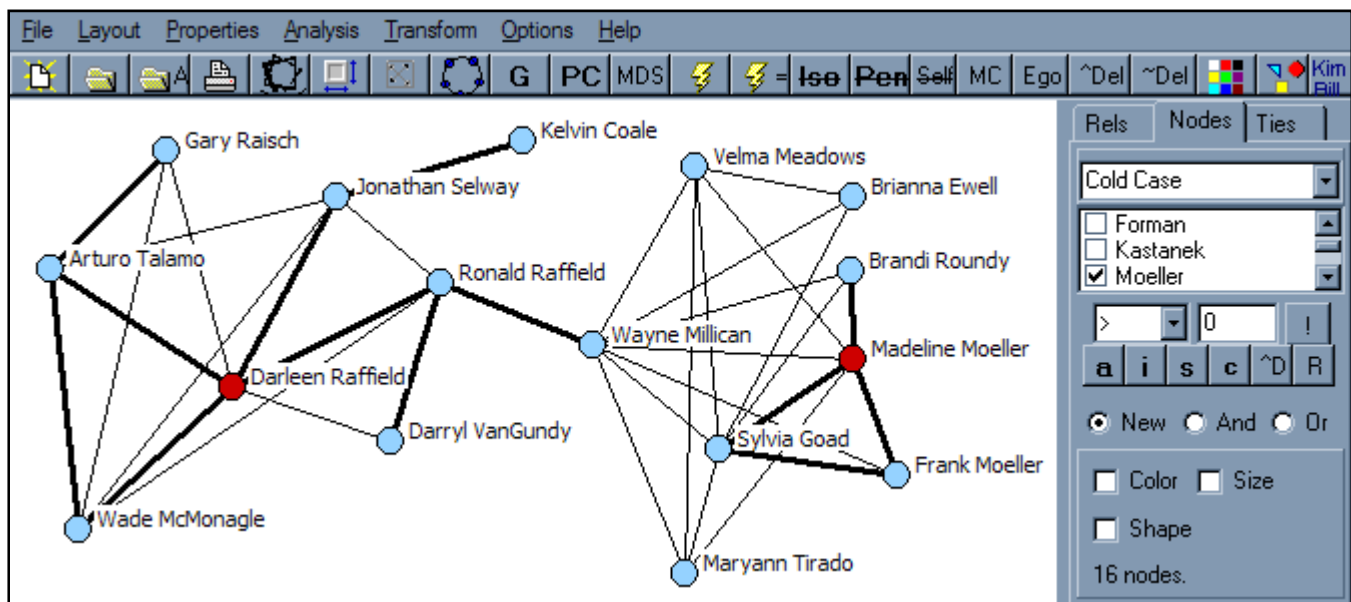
File Layout Properties Analysis Transform Options Help

A G PC MDS = Iso Pen Self MC Ego ^Del ~Del Kim Bill

Gary Raisch
Kelvin Coale
Jonathan Selway
Velma Meadows
Brianna Ewell
Arturo Talamo
Ronald Raffield
Brandi Roundy
Wayne Millican
Madeline Moeller
Darleen Raffield
Darryl VanGundy
Sylvia Goad
Frank Moeller
Wade McMonagle
Maryann Tirado

Rels Nodes Ties

Cold Case

Forman
Kastanek
Moeller

> 0 !

a i s c ^D R

New And Or

Color Size

Shape

16 nodes.